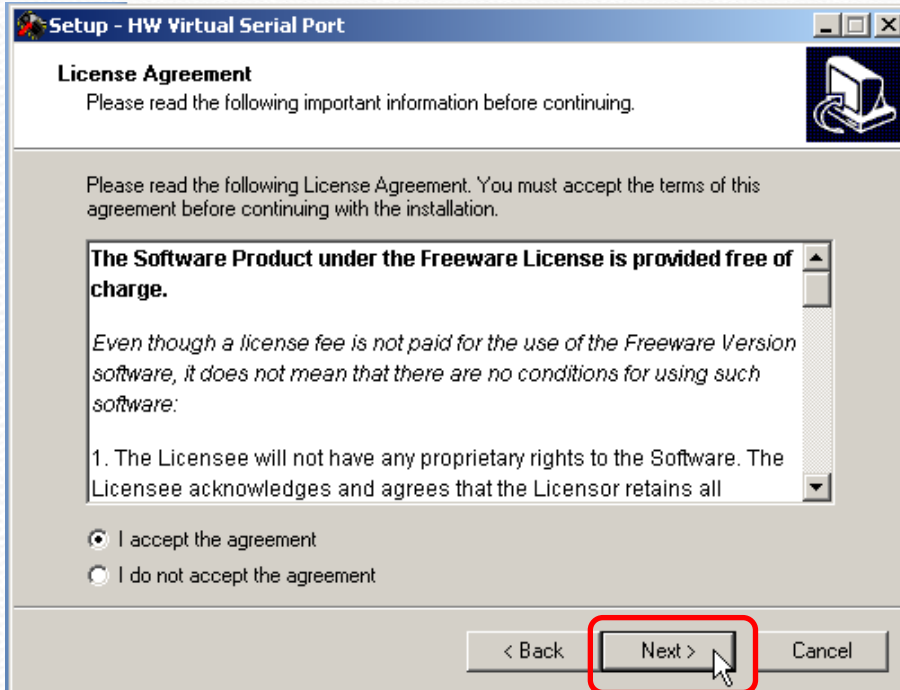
Setup - HW Virtual Serial Port

License Agreement
Please read the following important information before continuing.

Please read the following License Agreement. You must accept the terms of this agreement before continuing with the installation.

**The Software Product under the Freeware License is provided free of charge.**

*Even though a license fee is not paid for the use of the Freeware Version software, it does not mean that there are no conditions for using such software:*

1. The Licensee will not have any proprietary rights to the Software. The Licensee acknowledges and agrees that the Licensor retains all

I accept the agreement
I do not accept the agreement

< Back
Next >
Cancel